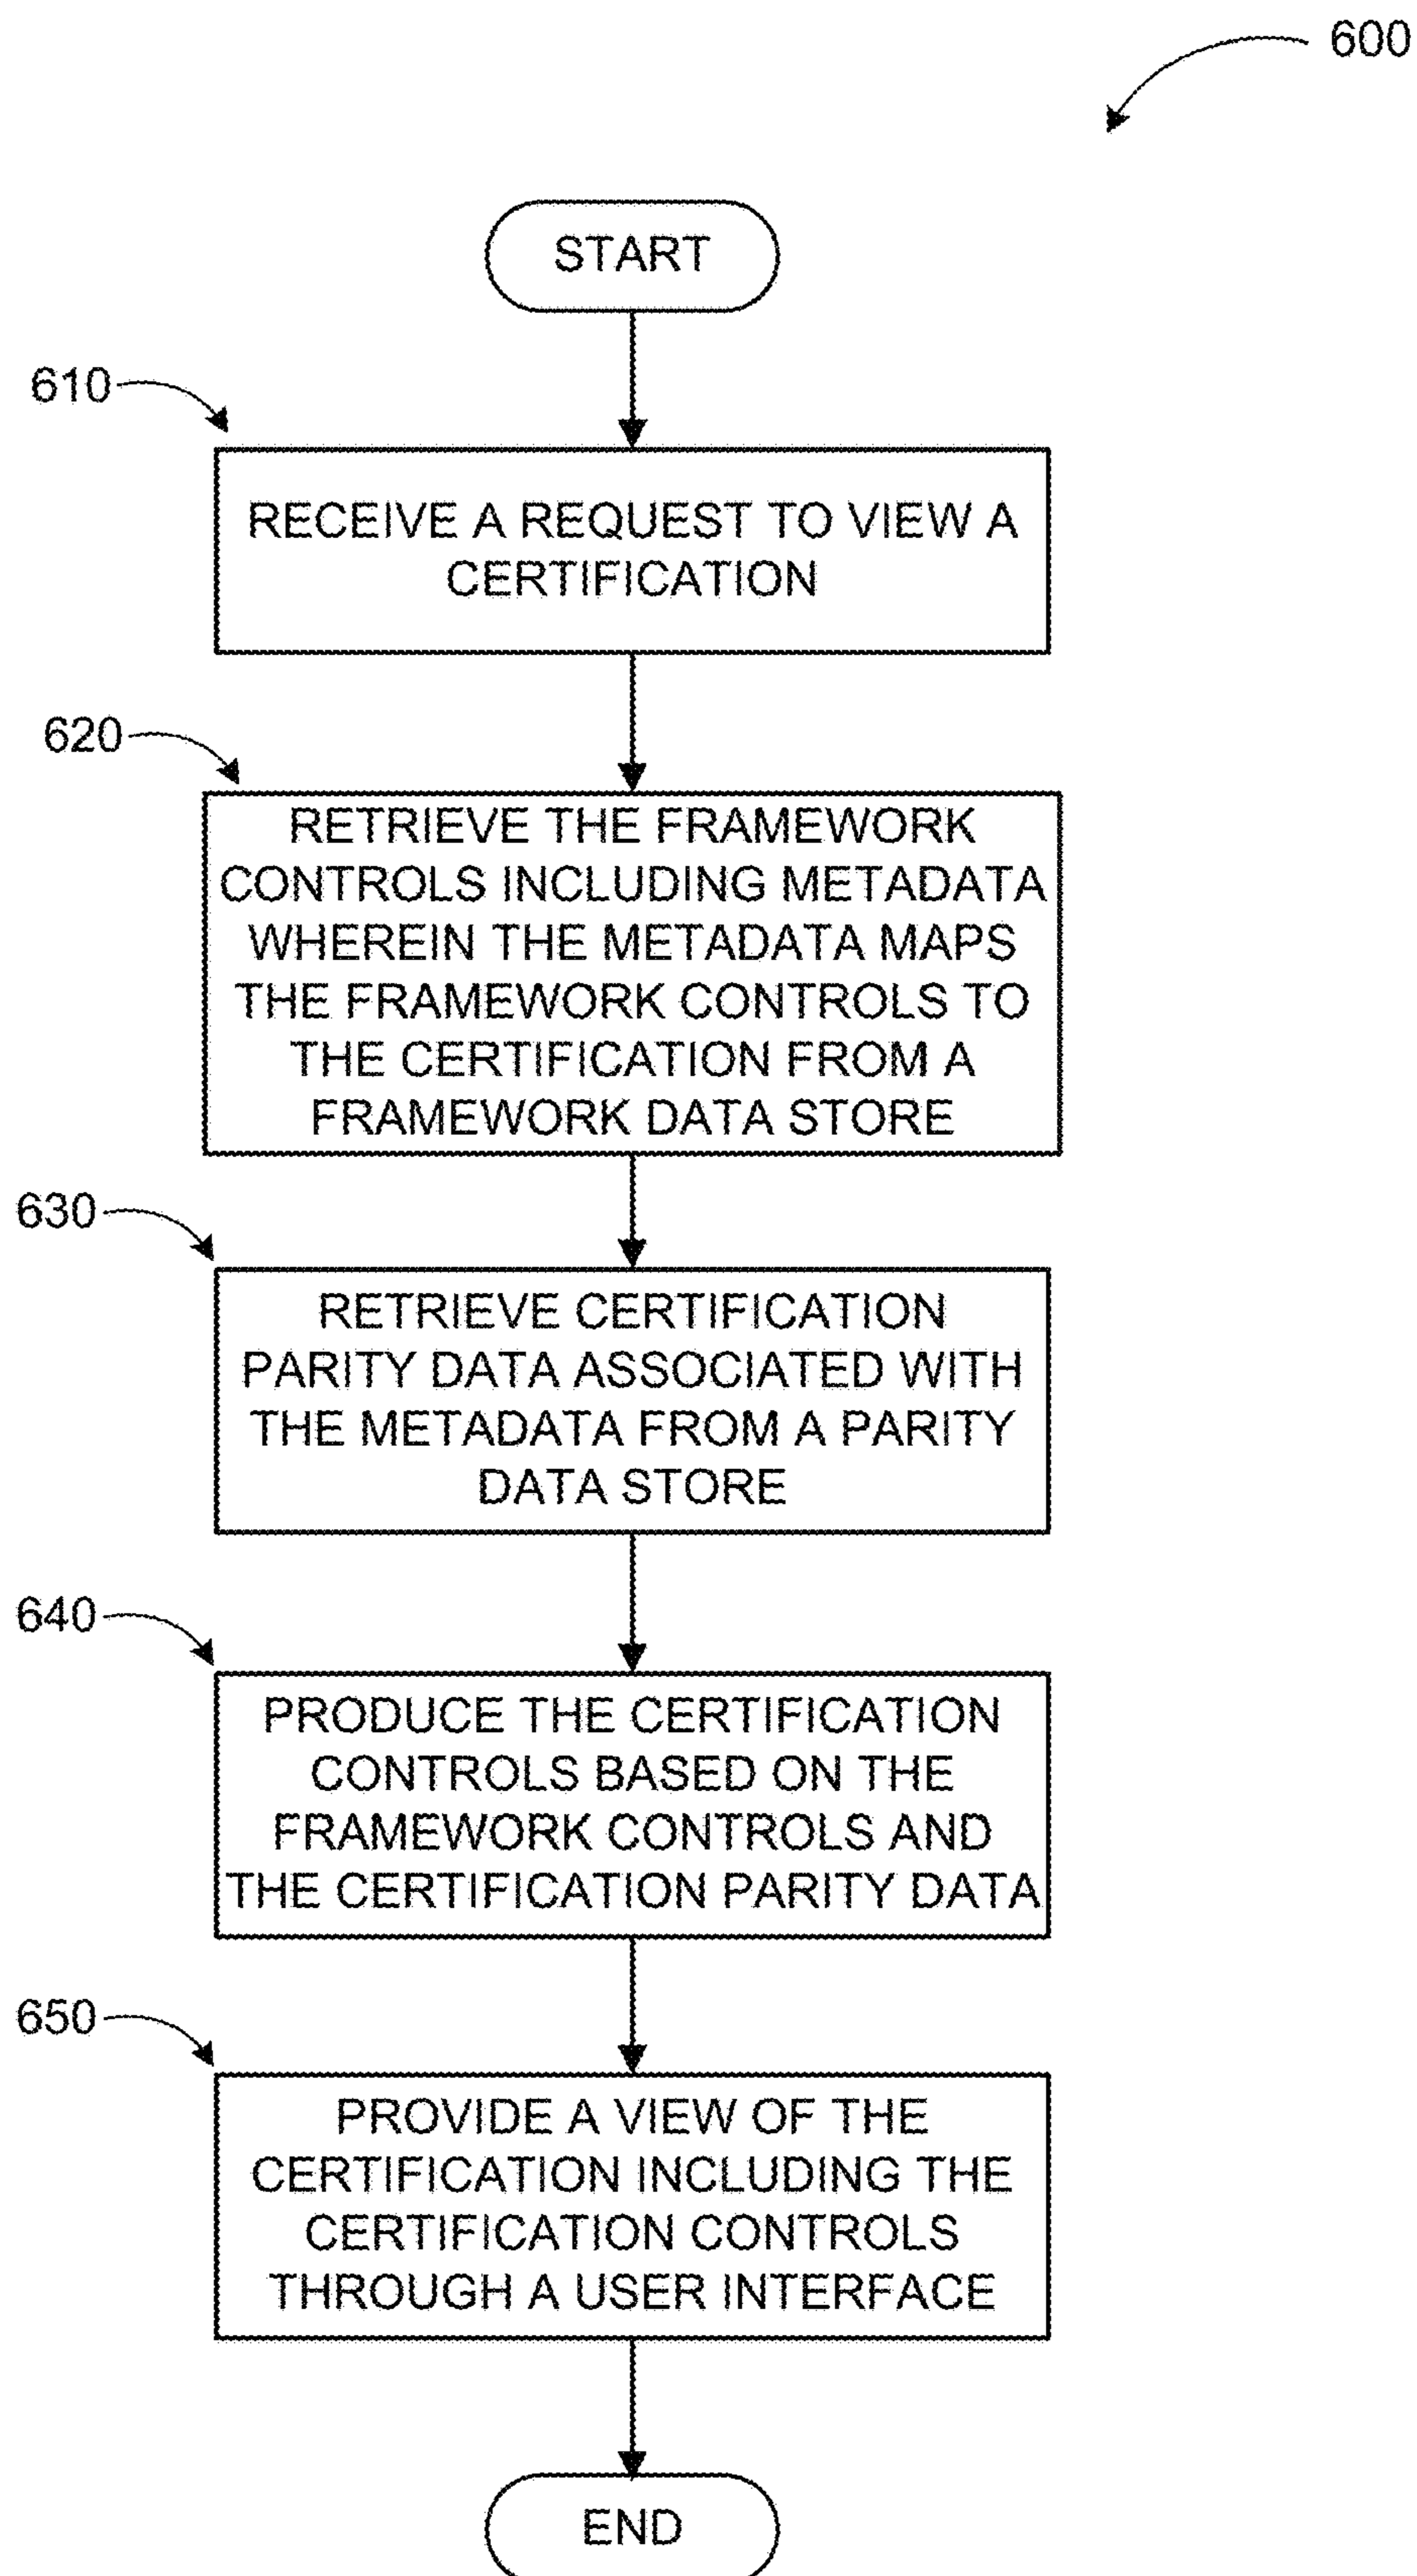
600

START

610

RECEIVE A REQUEST TO VIEW A CERTIFICATION

620

RETRIEVE THE FRAMEWORK CONTROLS INCLUDING METADATA WHEREIN THE METADATA MAPS THE FRAMEWORK CONTROLS TO THE CERTIFICATION FROM A FRAMEWORK DATA STORE

630

RETRIEVE CERTIFICATION PARITY DATA ASSOCIATED WITH THE METADATA FROM A PARITY DATA STORE

640

PRODUCE THE CERTIFICATION CONTROLS BASED ON THE FRAMEWORK CONTROLS AND THE CERTIFICATION PARITY DATA

650

PROVIDE A VIEW OF THE CERTIFICATION INCLUDING THE CERTIFICATION CONTROLS THROUGH A USER INTERFACE

END